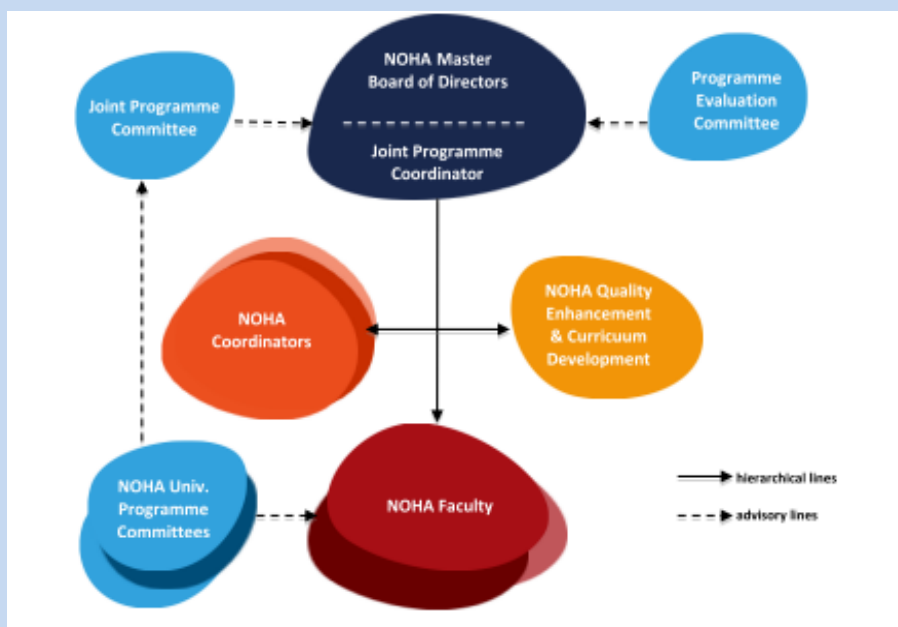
Joint Programme Committee

NOHA Master Board of Directors

Joint Programme Coordinator

Programme Evaluation Committee

NOHA Coordinators

NOHA Quality Enhancement & Curricuum Development

NOHA Univ. Programme Committees

NOHA Faculty

hierarchical lines

advisory lines